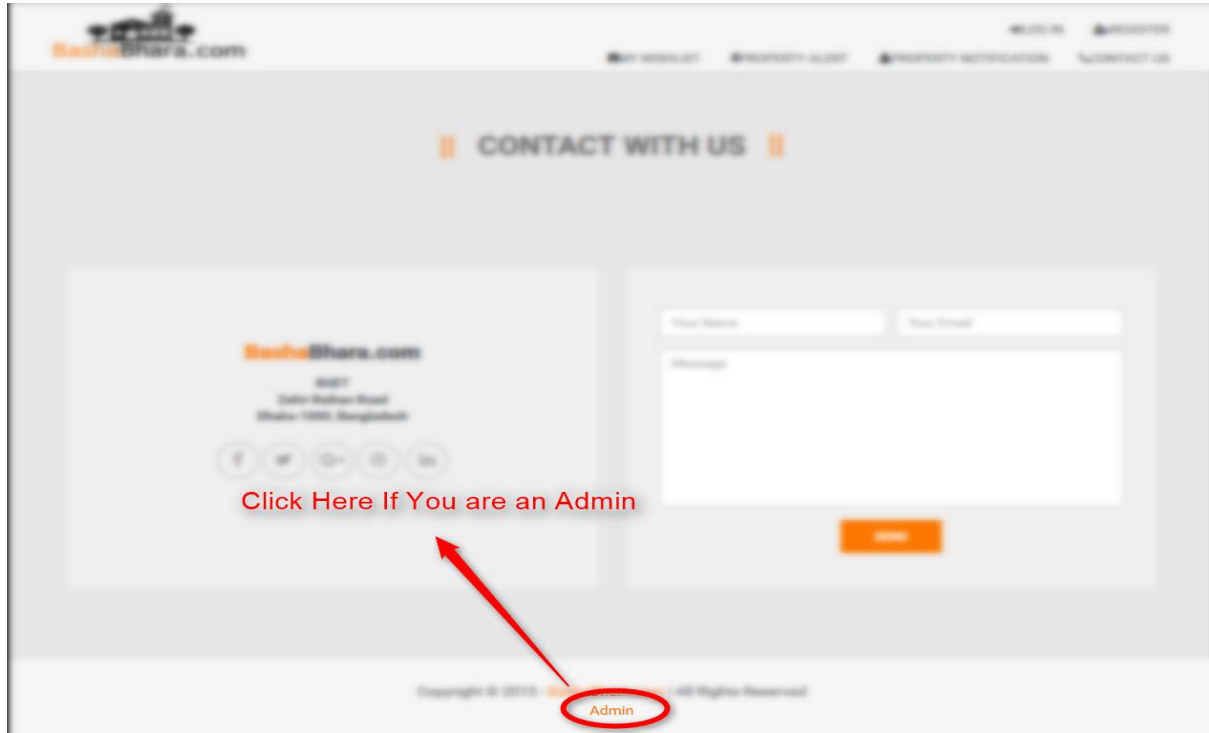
BashaBhara.com

LOG IN REGISTER

MY WISHLIST PROPERTY ALERT PROPERTY NOTIFICATION CONTACT US

|| CONTACT WITH US ||

BashaBhara.com

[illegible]
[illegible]
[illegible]

Your Name
Your Email
Message

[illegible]

Click Here If You are an Admin

Copyright © 2015 - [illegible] . All Rights Reserved

Admin